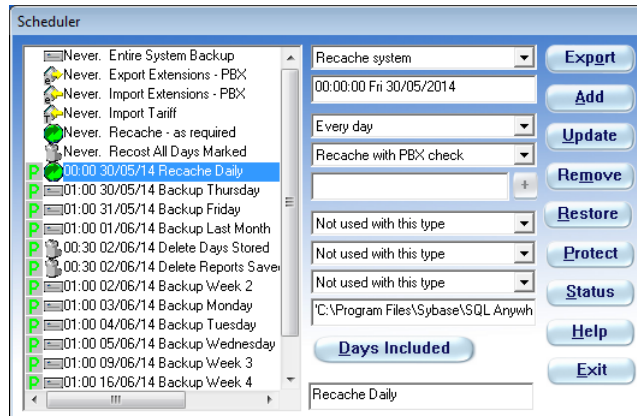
Scheduler

Never. Entire System Backup
Never. Export Extensions - PBX
Never. Import Extensions - PBX
Never. Import Tariff
Never. Recache - as required
Never. Recost All Days Marked
00:00 30/05/14 Recache Daily
P 01:00 30/05/14 Backup Thursday
P 01:00 31/05/14 Backup Friday
P 01:00 01/06/14 Backup Last Month
P 00:30 02/06/14 Delete Days Stored
P 00:30 02/06/14 Delete Reports Save
P 01:00 02/06/14 Backup Week 2
P 01:00 03/06/14 Backup Monday
P 01:00 04/06/14 Backup Tuesday
P 01:00 05/06/14 Backup Wednesday
P 01:00 09/06/14 Backup Week 3
P 01:00 16/06/14 Backup Week 4

Recache system
00:00:00 Fri 30/05/2014
Every day
Recache with PBX check
+
Not used with this type
Not used with this type
Not used with this type
'C:\Program Files\Sybase\SQL Anywh
Days Included
Recache Daily

Export
Add
Update
Remove
Restore
Protect
Status
Help
Exit